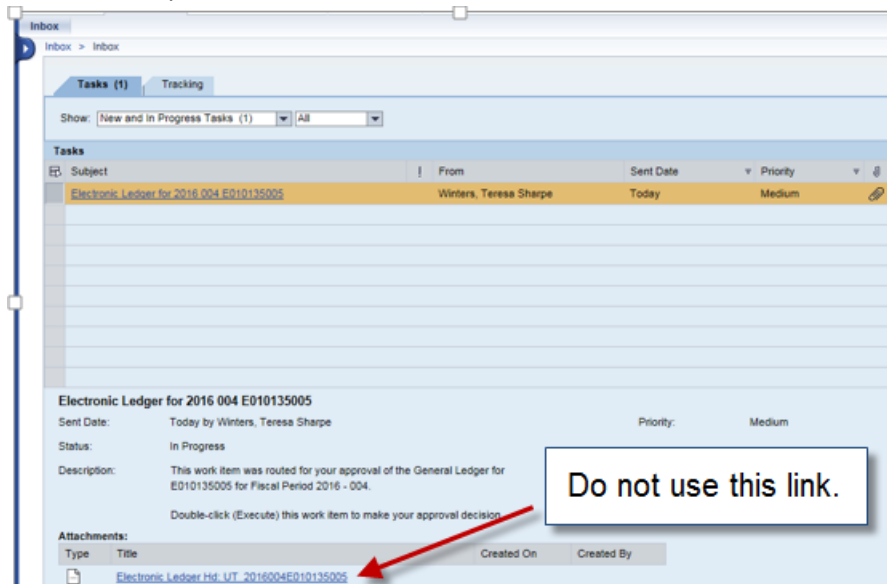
Inbox

Inbox > Inbox

Tasks (1) Tracking

Show: New and In Progress Tasks (1) All

Tasks

| Subject | ! | From | Sent Date | Priority |
|---|---|---|---|---|
| Electronic Ledger for 2016 004 E010135005 | | Winters, Teresa Sharpe | Today | Medium |

Electronic Ledger for 2016 004 E010135005

Sent Date: Today by Winters, Teresa Sharpe

Priority: Medium

Status: In Progress

Description: This work item was routed for your approval of the General Ledger for E010135005 for Fiscal Period 2016 - 004.

Double-click (Execute) this work item to make your approval decision.

Do not use this link.

Attachments:

| Type | Title | Created On | Created By |
|---|---|---|---|
| | Electronic Ledger Hd: UT_2016004E010135005 | | |